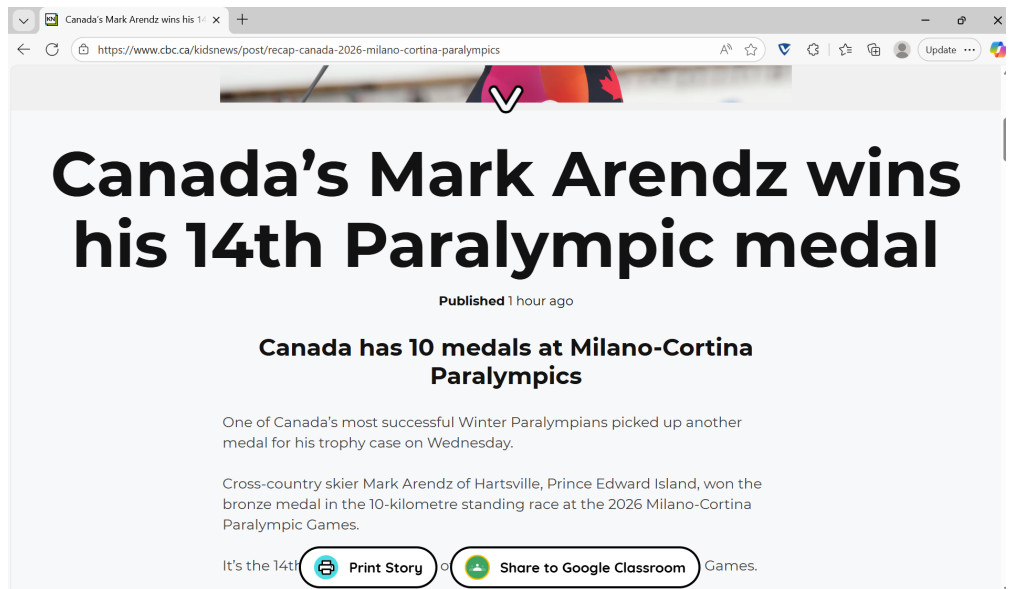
Canada's Mark Arendz wins his 14

https://www.cbc.ca/kidsnews/post/recap-canada-2026-milano-cortina-paralympics

Update

Canada's Mark Arendz wins his 14th Paralympic medal

Published 1 hour ago

Canada has 10 medals at Milano-Cortina Paralympics

One of Canada's most successful Winter Paralympians picked up another medal for his trophy case on Wednesday.

Cross-country skier Mark Arendz of Hartsville, Prince Edward Island, won the bronze medal in the 10-kilometre standing race at the 2026 Milano-Cortina Paralympic Games.

It's the 14th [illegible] o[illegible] Games.

Print Story

Share to Google Classroom